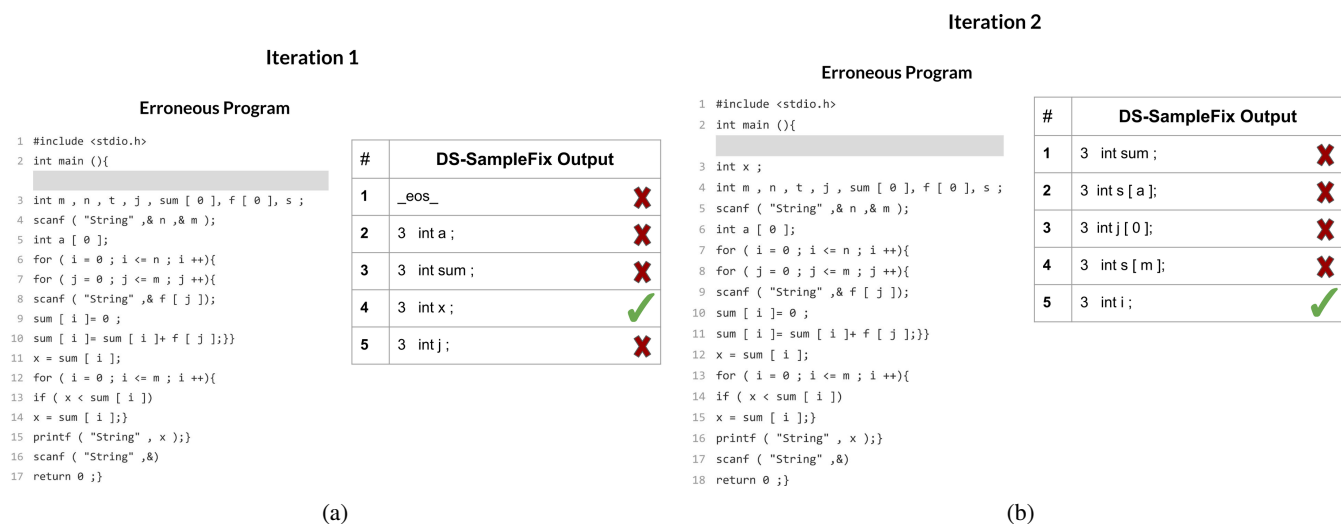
Iteration 1

Erroneous Program

1 #include <stdio.h>
2 int main (){
3 int m , n , t , j , sum [ 0 ], f [ 0 ], s ;
4 scanf ( "String" ,& n ,& m );
5 int a [ 0 ];
6 for ( i = 0 ; i <= n ; i ++){
7 for ( j = 0 ; j <= m ; j ++){
8 scanf ( "String" ,& f [ j ]);
9 sum [ i ]= 0 ;
10 sum [ i ]= sum [ i ]+ f [ j ];}}
11 x = sum [ i ];
12 for ( i = 0 ; i <= m ; i ++){
13 if ( x < sum [ i ])
14 x = sum [ i ];}
15 printf ( "String" , x );}
16 scanf ( "String" ,&)
17 return 0 ;}

| # | DS-SampleFix Output |
|---|---|
| 1 | _eos_ |
| 2 | 3 int a ; |
| 3 | 3 int sum ; |
| 4 | 3 int x ; |
| 5 | 3 int j ; |

(a)

Iteration 2

Erroneous Program

1 #include <stdio.h>
2 int main (){
3 int x ;
4 int m , n , t , j , sum [ 0 ], f [ 0 ], s ;
5 scanf ( "String" ,& n ,& m );
6 int a [ 0 ];
7 for ( i = 0 ; i <= n ; i ++){
8 for ( j = 0 ; j <= m ; j ++){
9 scanf ( "String" ,& f [ j ]);
10 sum [ i ]= 0 ;
11 sum [ i ]= sum [ i ]+ f [ j ];}}
12 x = sum [ i ];
13 for ( i = 0 ; i <= m ; i ++){
14 if ( x < sum [ i ])
15 x = sum [ i ];}
16 printf ( "String" , x );}
17 scanf ( "String" ,&)
18 return 0 ;}

| # | DS-SampleFix Output |
|---|---|
| 1 | 3 int sum ; |
| 2 | 3 int s [ a ]; |
| 3 | 3 int j [ 0 ]; |
| 4 | 3 int s [ m ]; |
| 5 | 3 int i ; |

(b)